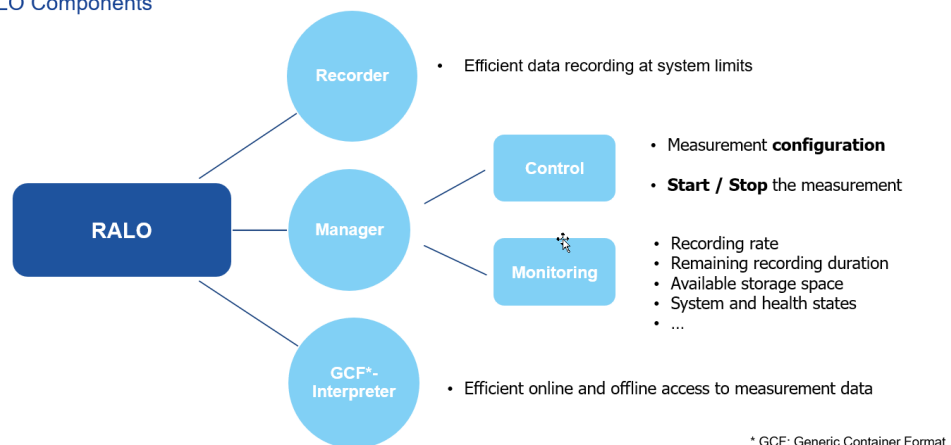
LO Components

RALO

Recorder

• Efficient data recording at system limits

Manager

Control

• Measurement **configuration**

• **Start / Stop** the measurement

Monitoring

• Recording rate
• Remaining recording duration
• Available storage space
• System and health states
• …

GCF*-Interpreter

• Efficient online and offline access to measurement data

* GCF: Generic Container Format